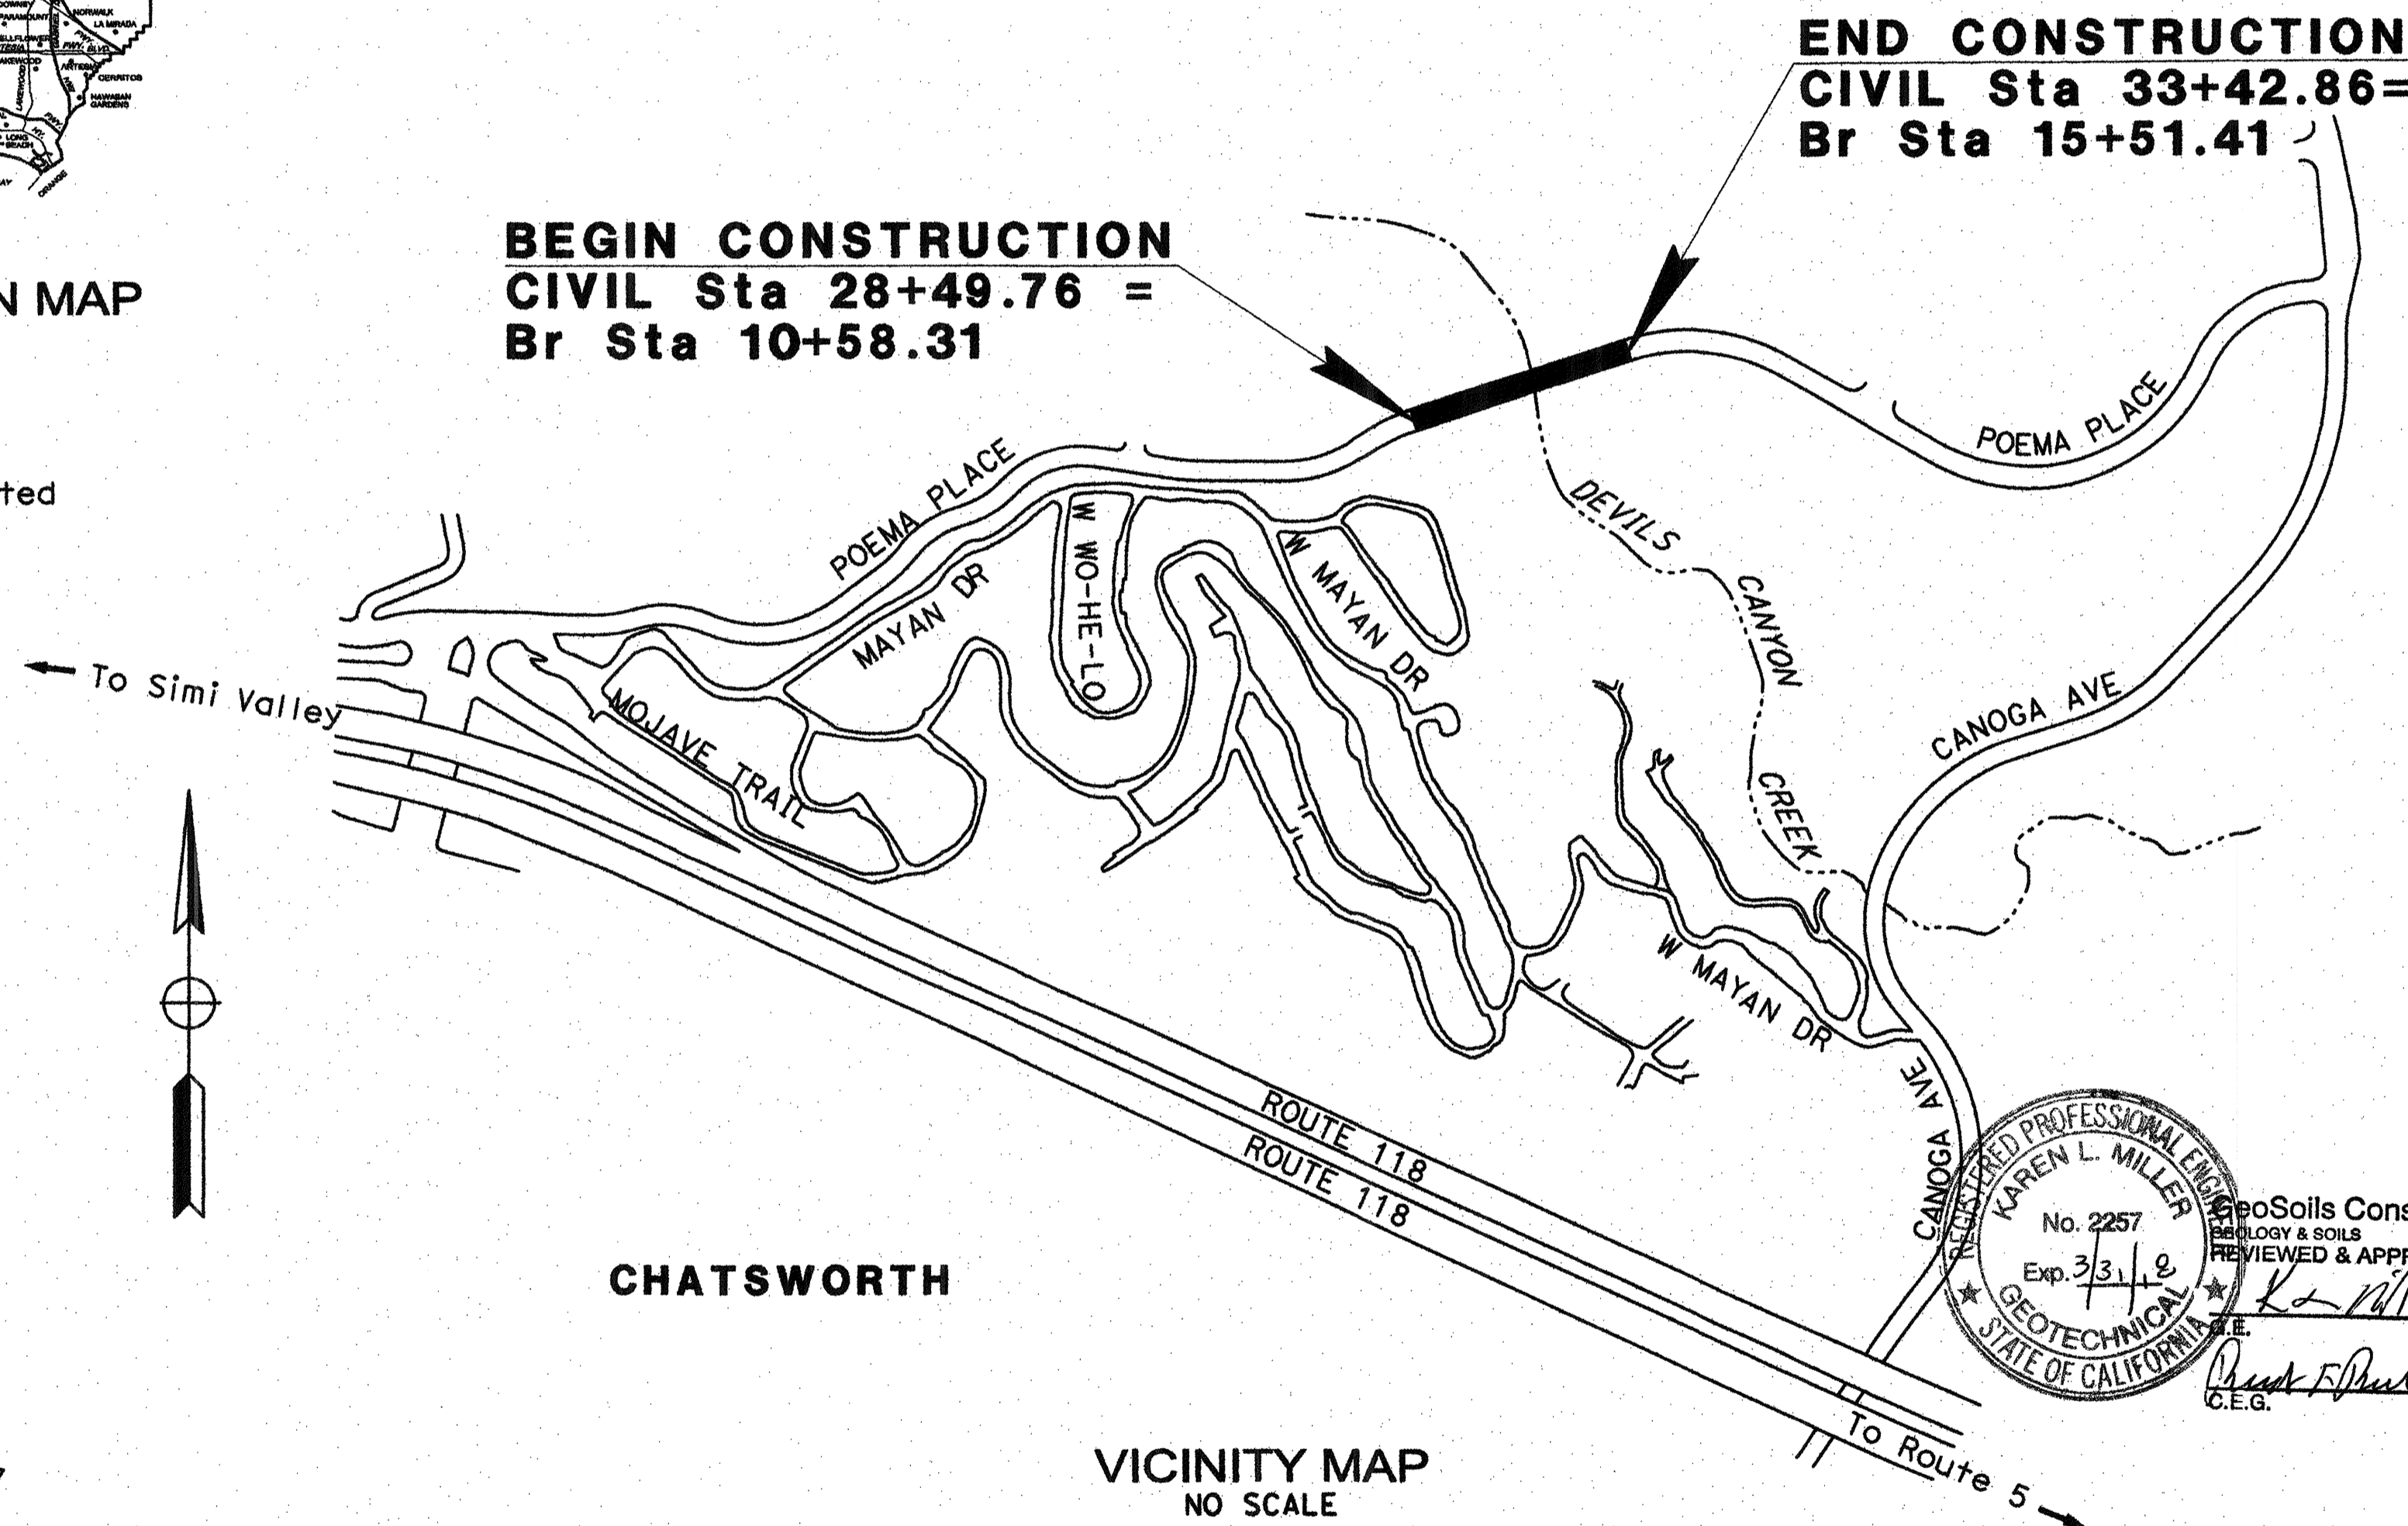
DOWNEY
PARAMOUNT
NORWALK
LA MIRADA
BELLFLOWER
ARTESIA
LAKEWOOD
CERRITOS
HAWAIIAN GARDENS
LONG BEACH
ORANGE

END CONSTRUCTION
CIVIL Sta 33+42.86=
Br Sta 15+51.41

N MAP

BEGIN CONSTRUCTION
CIVIL Sta 28+49.76 =
Br Sta 10+58.31

ted

POEMA PLACE
POEMA PLACE
DEVILS CANYON CREEK
W WO-HE-LO
W MAYAN DR
MAYAN DR
CANOGA AVE
To Simi Valley
MOJAVE TRAIL
W MAYAN DR
CANOGA AVE
ROUTE 118
ROUTE 118

REGISTERED PROFESSIONAL ENGI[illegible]
KAREN L. MILLER
No. 2257
Exp. 3/31/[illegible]
GEOTECHNICAL
STATE OF CALIFORNIA

GeoSoils Cons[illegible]
GEOLOGY & SOILS
REVIEWED & APP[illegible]
G.E.
C.E.G.

CHATSWORTH

VICINITY MAP
NO SCALE

To Route 5